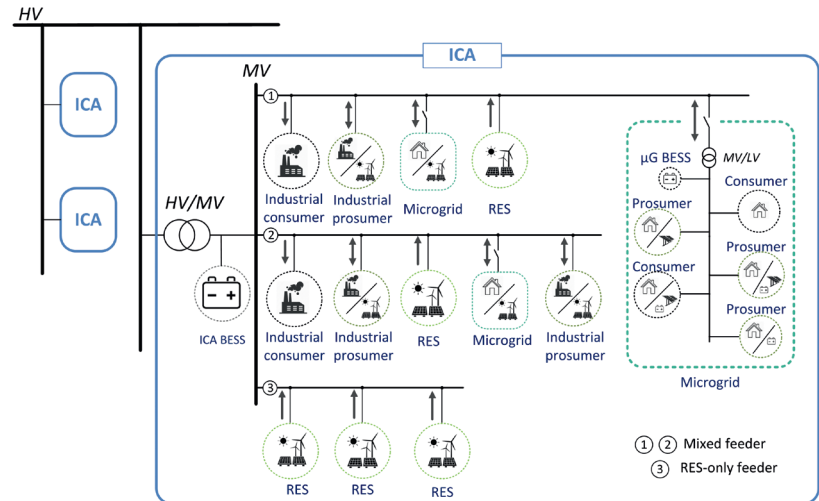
HV

ICA

ICA

ICA

MV

HV/MV

ICA BESS

1

Industrial consumer

Industrial prosumer

Microgrid

RES

2

Industrial consumer

Industrial prosumer

RES

Microgrid

Industrial prosumer

3

RES

RES

RES

μG BESS

MV/LV

Consumer

Prosumer

Prosumer

Consumer

Prosumer

Microgrid

1 2 Mixed feeder

3 RES-only feeder